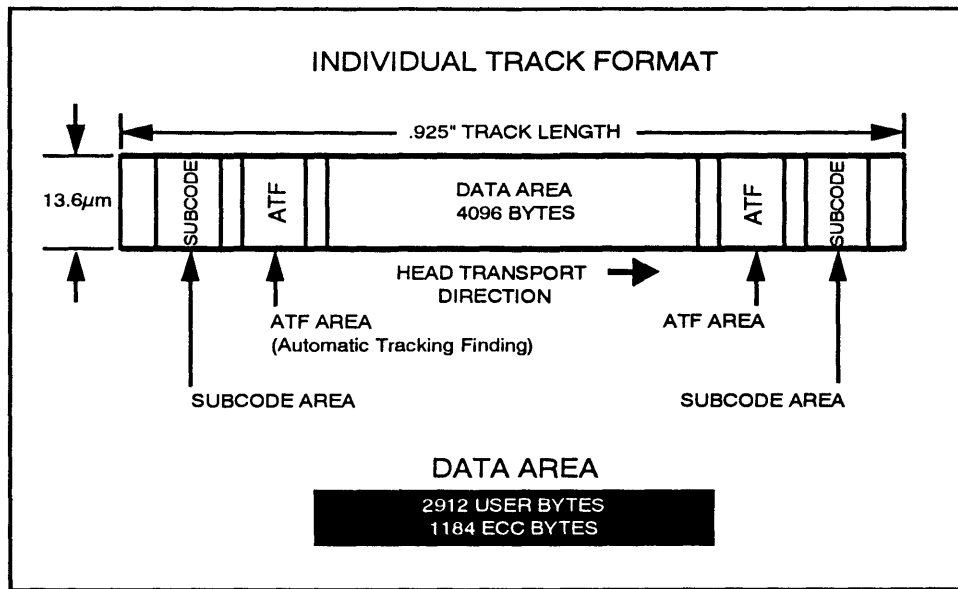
INDIVIDUAL TRACK FORMAT

.925" TRACK LENGTH

13.6$\mu$m

SUBCODE

ATF

DATA AREA
4096 BYTES

ATF

SUBCODE

HEAD TRANSPORT DIRECTION

ATF AREA
(Automatic Tracking Finding)

ATF AREA

SUBCODE AREA

SUBCODE AREA

DATA AREA

2912 USER BYTES
1184 ECC BYTES